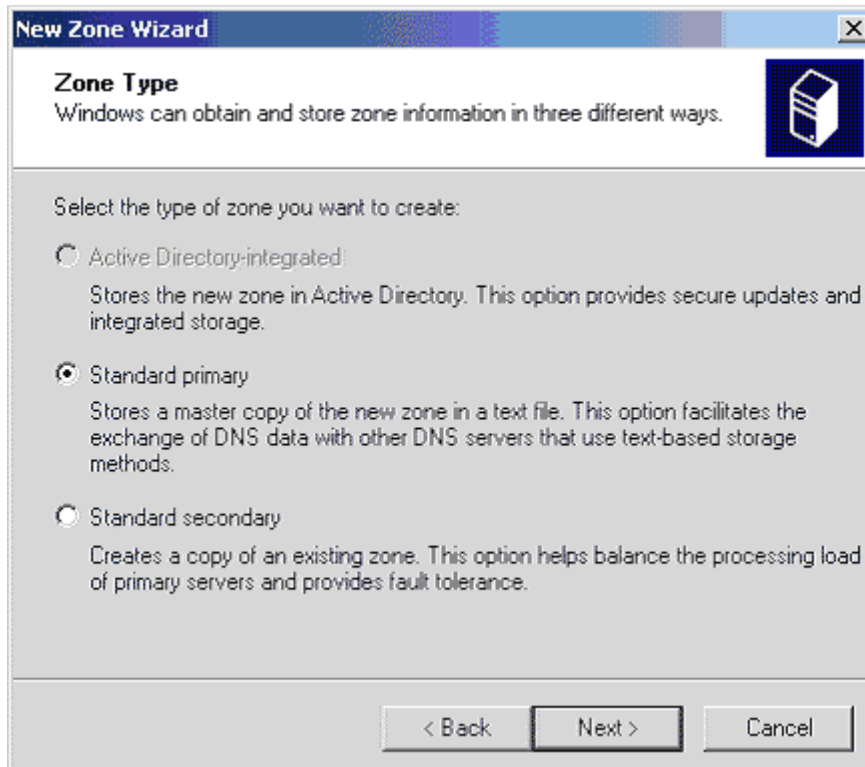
New Zone Wizard

Zone Type
Windows can obtain and store zone information in three different ways.

Select the type of zone you want to create:

Active Directory-integrated
Stores the new zone in Active Directory. This option provides secure updates and integrated storage.

Standard primary
Stores a master copy of the new zone in a text file. This option facilitates the exchange of DNS data with other DNS servers that use text-based storage methods.

Standard secondary
Creates a copy of an existing zone. This option helps balance the processing load of primary servers and provides fault tolerance.

< Back
Next >
Cancel